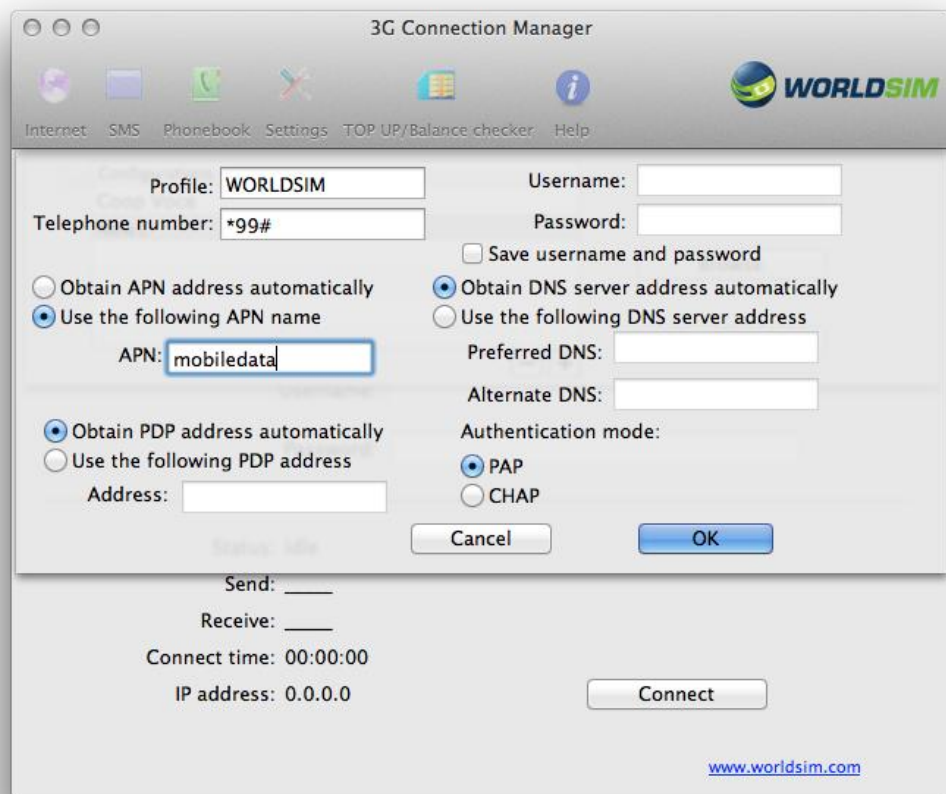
3G Connection Manager

Internet SMS Phonebook Settings TOP UP/Balance checker Help

WORLDSIM

Profile: WORLDSIM
Telephone number: *99#

Username:
Password:
Save username and password

Obtain APN address automatically
Use the following APN name
APN: mobiledata

Obtain DNS server address automatically
Use the following DNS server address
Preferred DNS:
Alternate DNS:

Obtain PDP address automatically
Use the following PDP address
Address:

Authentication mode:
PAP
CHAP

Cancel
OK

Status: Idle
Send: ____
Receive: ____
Connect time: 00:00:00
IP address: 0.0.0.0

Connect

www.worldsim.com